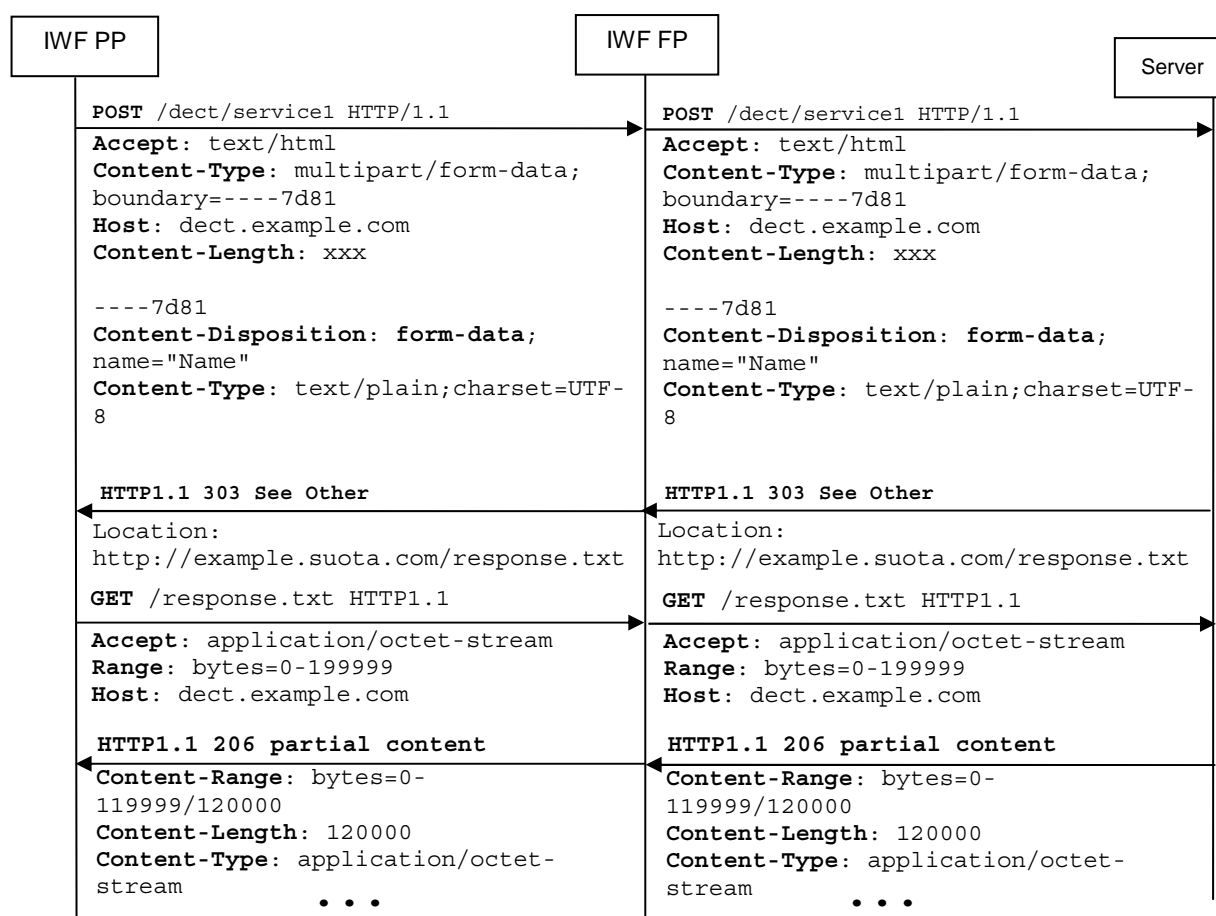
IWF PP

IWF FP

Server

POST /dect/service1 HTTP/1.1
Accept: text/html
Content-Type: multipart/form-data; boundary=----7d81
Host: dect.example.com
Content-Length: xxx

----7d81
Content-Disposition: form-data; name="Name"
Content-Type: text/plain;charset=UTF-8

HTTP1.1 303 See Other
Location: http://example.suota.com/response.txt

GET /response.txt HTTP1.1
Accept: application/octet-stream
Range: bytes=0-199999
Host: dect.example.com

HTTP1.1 206 partial content
Content-Range: bytes=0-119999/120000
Content-Length: 120000
Content-Type: application/octet-stream
• • •

POST /dect/service1 HTTP/1.1
Accept: text/html
Content-Type: multipart/form-data; boundary=----7d81
Host: dect.example.com
Content-Length: xxx

----7d81
Content-Disposition: form-data; name="Name"
Content-Type: text/plain;charset=UTF-8

HTTP1.1 303 See Other
Location: http://example.suota.com/response.txt

GET /response.txt HTTP1.1
Accept: application/octet-stream
Range: bytes=0-199999
Host: dect.example.com

HTTP1.1 206 partial content
Content-Range: bytes=0-119999/120000
Content-Length: 120000
Content-Type: application/octet-stream
• • •